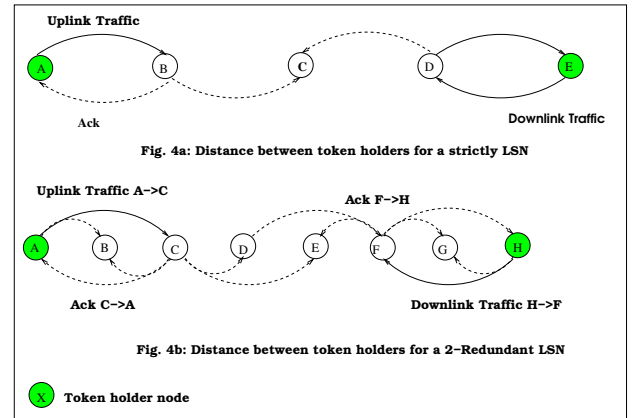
Uplink Traffic

A B C D E

Ack

Downlink Traffic

Fig. 4a: Distance between token holders for a strictly LSN

Uplink Traffic A−>C

Ack F−>H

A B C D E F G H

Ack C−>A

Downlink Traffic H−>F

Fig. 4b: Distance between token holders for a 2−Redundant LSN

X Token holder node